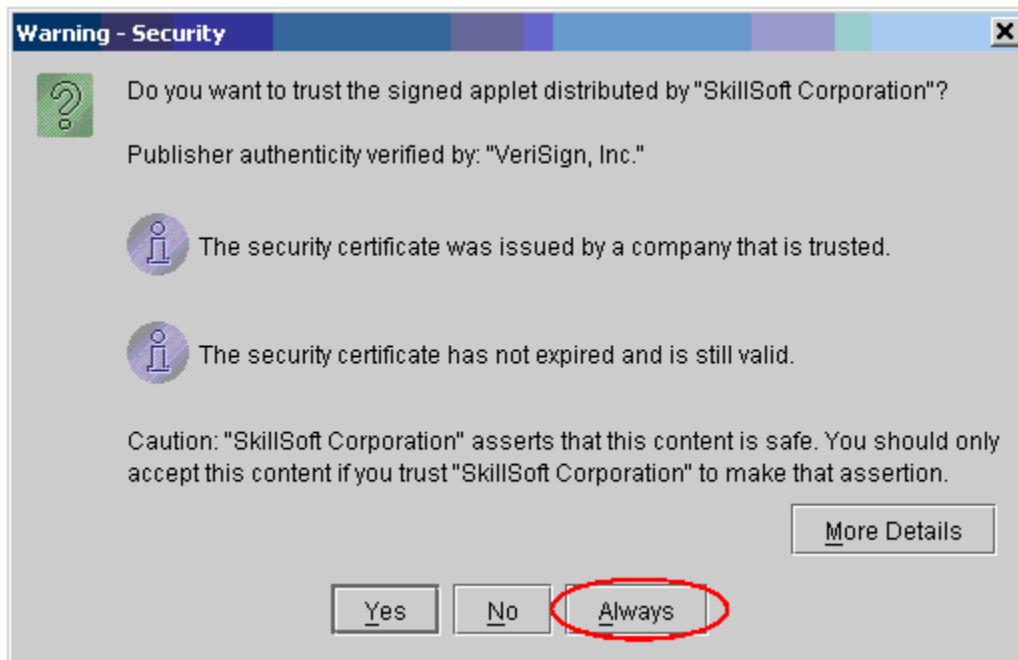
Warning - Security

Do you want to trust the signed applet distributed by "SkillSoft Corporation"?

Publisher authenticity verified by: "VeriSign, Inc."

The security certificate was issued by a company that is trusted.

The security certificate has not expired and is still valid.

Caution: "SkillSoft Corporation" asserts that this content is safe. You should only accept this content if you trust "SkillSoft Corporation" to make that assertion.

More Details

Yes No Always